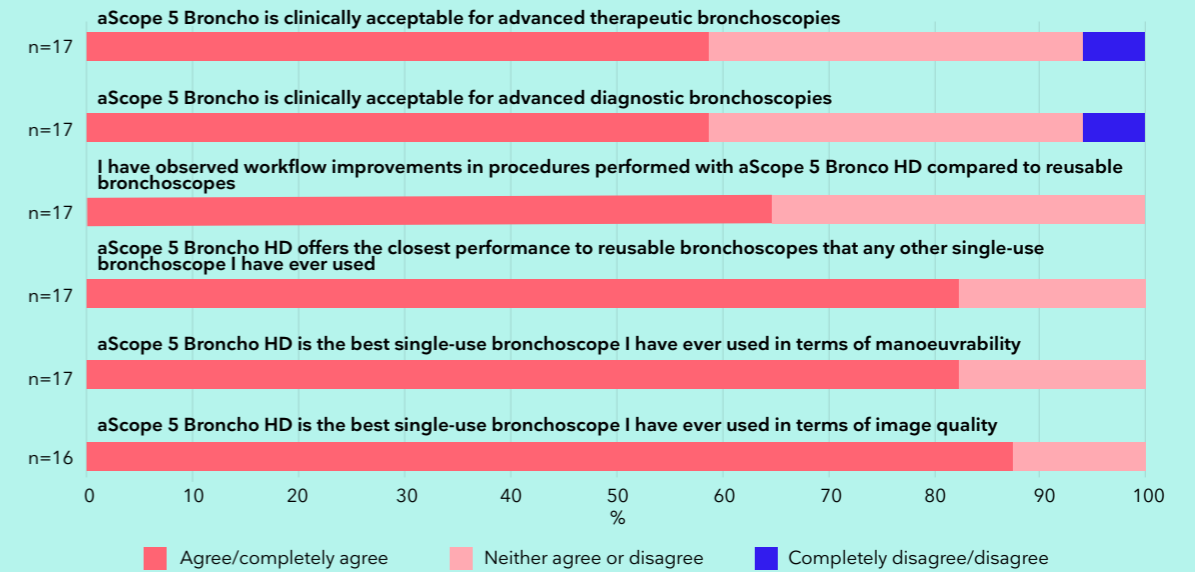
aScope 5 Broncho is clinically acceptable for advanced therapeutic bronchoscopies

n=17

aScope 5 Broncho is clinically acceptable for advanced diagnostic bronchoscopies

n=17

I have observed workflow improvements in procedures performed with aScope 5 Bronco HD compared to reusable bronchoscopes

n=17

aScope 5 Broncho HD offers the closest performance to reusable bronchoscopes that any other single-use bronchoscope I have ever used

n=17

aScope 5 Broncho HD is the best single-use bronchoscope I have ever used in terms of manoeuvrability

n=17

aScope 5 Broncho HD is the best single-use bronchoscope I have ever used in terms of image quality

n=16

0 10 20 30 40 50 60 70 80 90 100

%

Agree/completely agree

Neither agree or disagree

Completely disagree/disagree